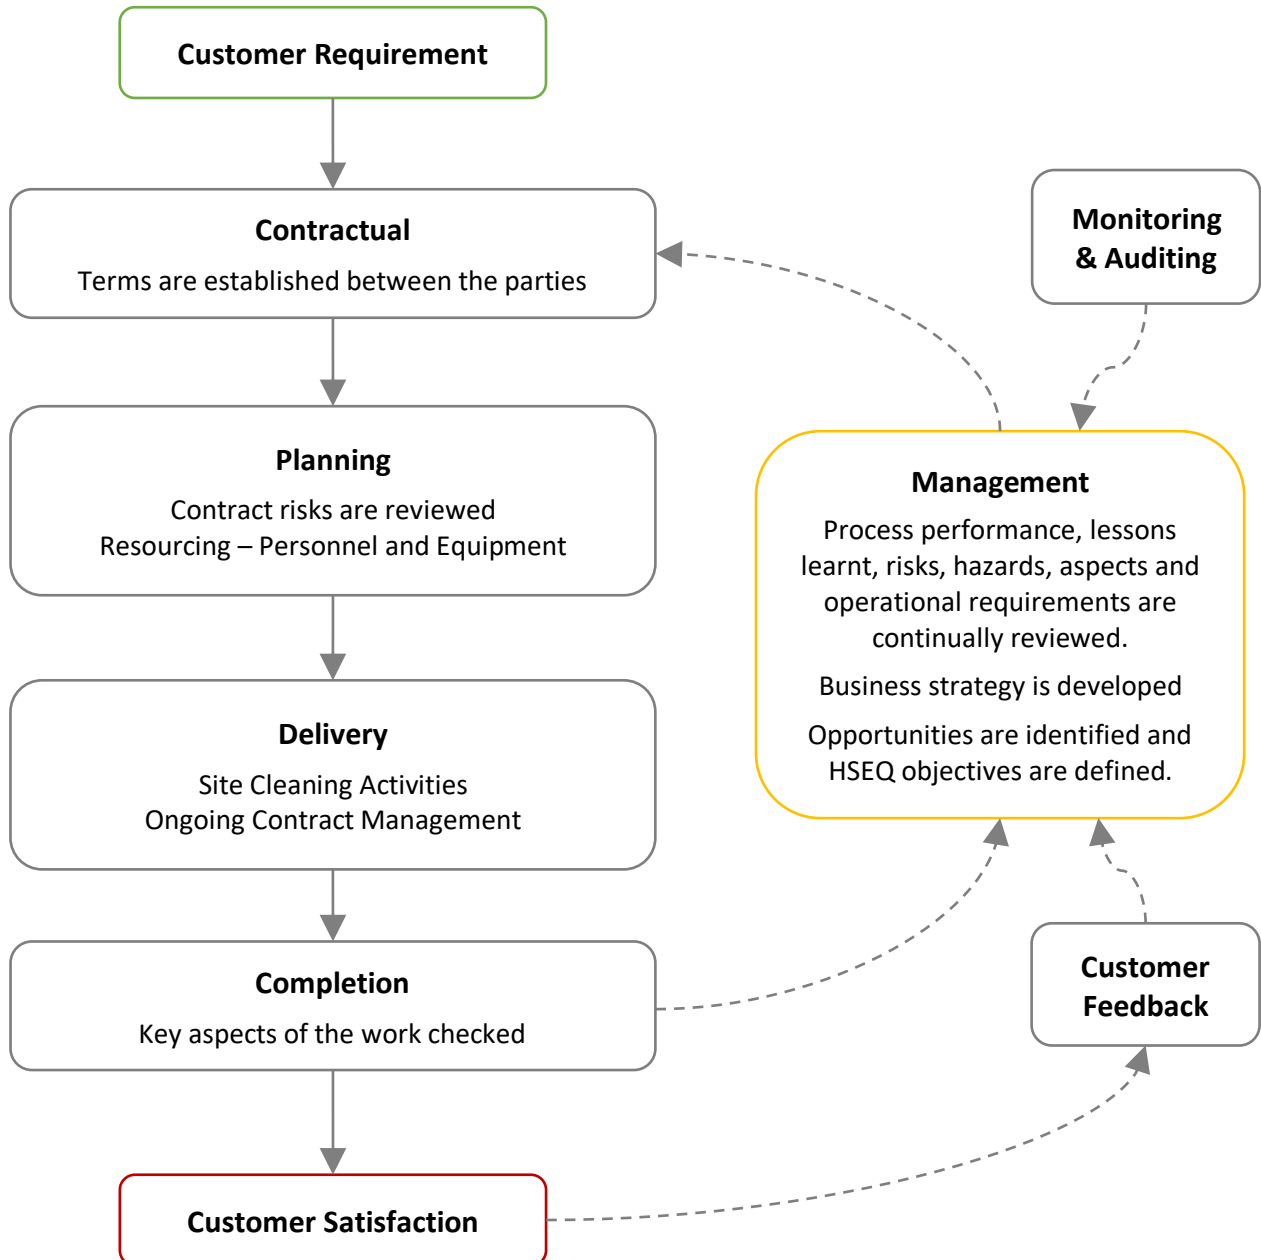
Customer Requirement

Contractual

Terms are established between the parties

Monitoring & Auditing

Planning

Contract risks are reviewed
Resourcing – Personnel and Equipment

Management

Process performance, lessons learnt, risks, hazards, aspects and operational requirements are continually reviewed.

Business strategy is developed

Opportunities are identified and HSEQ objectives are defined.

Delivery

Site Cleaning Activities
Ongoing Contract Management

Completion

Key aspects of the work checked

Customer Feedback

Customer Satisfaction